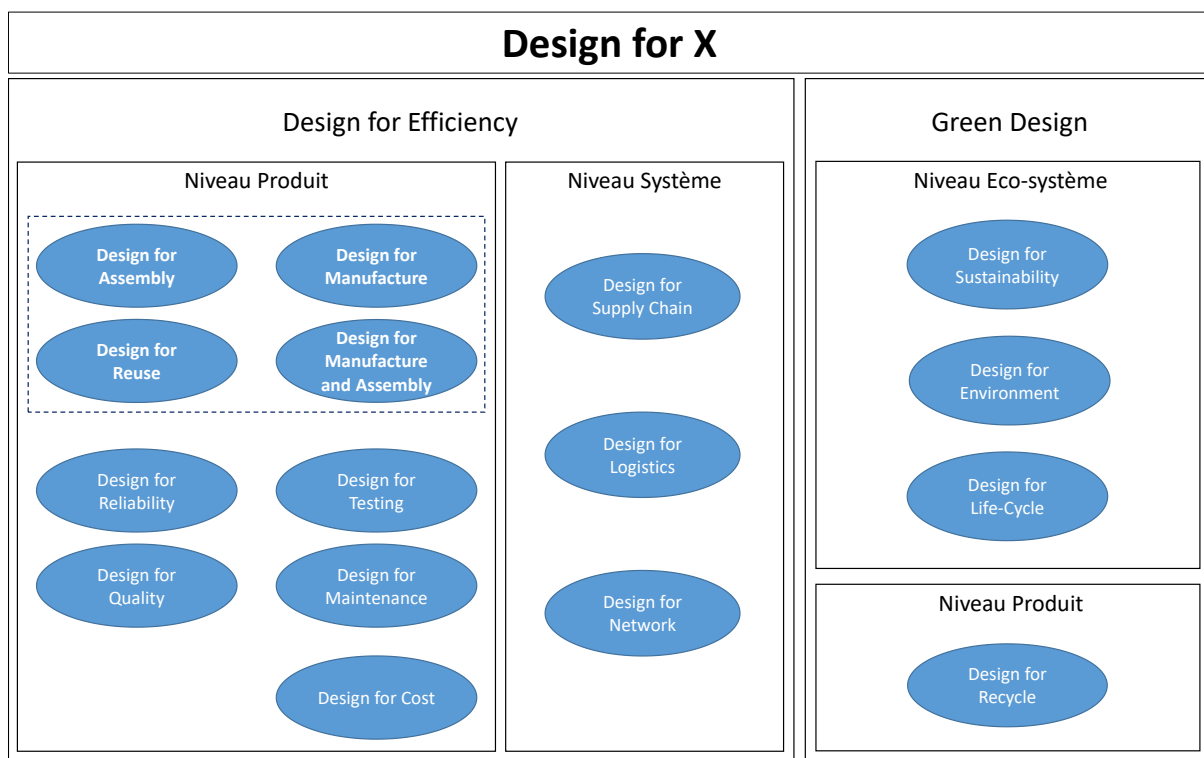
Design for X

Design for Efficiency

Niveau Produit

Design for Assembly

Design for Manufacture

Design for Reuse

Design for Manufacture and Assembly

Design for Reliability

Design for Testing

Design for Quality

Design for Maintenance

Design for Cost

Niveau Système

Design for Supply Chain

Design for Logistics

Design for Network

Green Design

Niveau Eco-système

Design for Sustainability

Design for Environment

Design for Life-Cycle

Niveau Produit

Design for Recycle